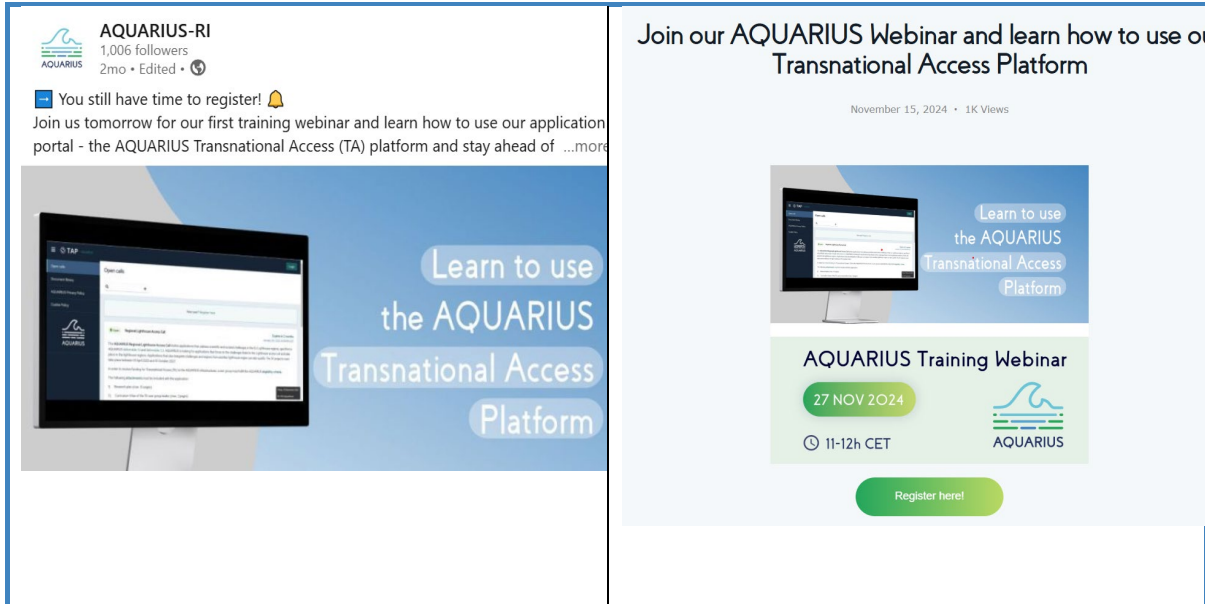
AQUARIUS

AQUARIUS-RI
1,006 followers
2mo • Edited •

➡ You still have time to register! 🔔
Join us tomorrow for our first training webinar and learn how to use our application portal - the AQUARIUS Transnational Access (TA) platform and stay ahead of ...more

TAP
Open calls

Learn to use the AQUARIUS Transnational Access Platform

Join our AQUARIUS Webinar and learn how to use ou Transnational Access Platform

November 15, 2024 • 1K Views

Learn to use the AQUARIUS Transnational Access Platform

AQUARIUS Training Webinar
27 NOV 2024
11-12h CET
AQUARIUS

Register here!